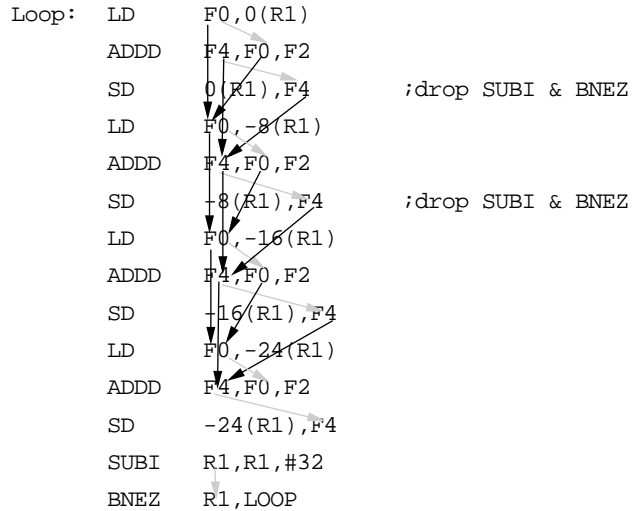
Loop: LD F0,0(R1)
ADDD F4,F0,F2
SD 0(R1),F4 ;drop SUBI & BNEZ
LD F0,-8(R1)
ADDD F4,F0,F2
SD -8(R1),F4 ;drop SUBI & BNEZ
LD F0,-16(R1)
ADDD F4,F0,F2
SD -16(R1),F4
LD F0,-24(R1)
ADDD F4,F0,F2
SD -24(R1),F4
SUBI R1,R1,#32
BNEZ R1,LOOP